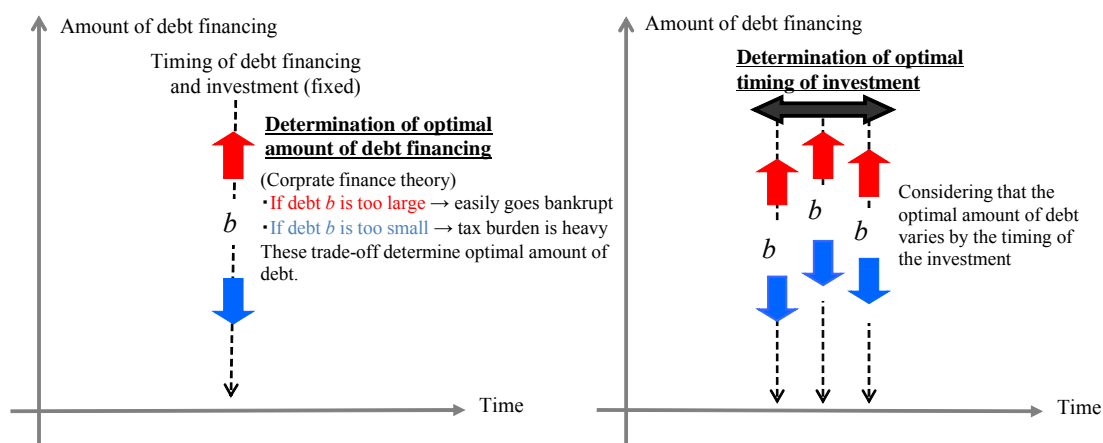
Amount of debt financing

Timing of debt financing and investment (fixed)

Determination of optimal amount of debt financing

(Corprate finance theory)
・If debt $b$ is too large → easily goes bankrupt
・If debt $b$ is too small → tax burden is heavy
These trade-off determine optimal amount of debt.

$b$

Time

Amount of debt financing

Determination of optimal timing of investment

Considering that the optimal amount of debt varies by the timing of the investment

$b$

$b$

$b$

Time